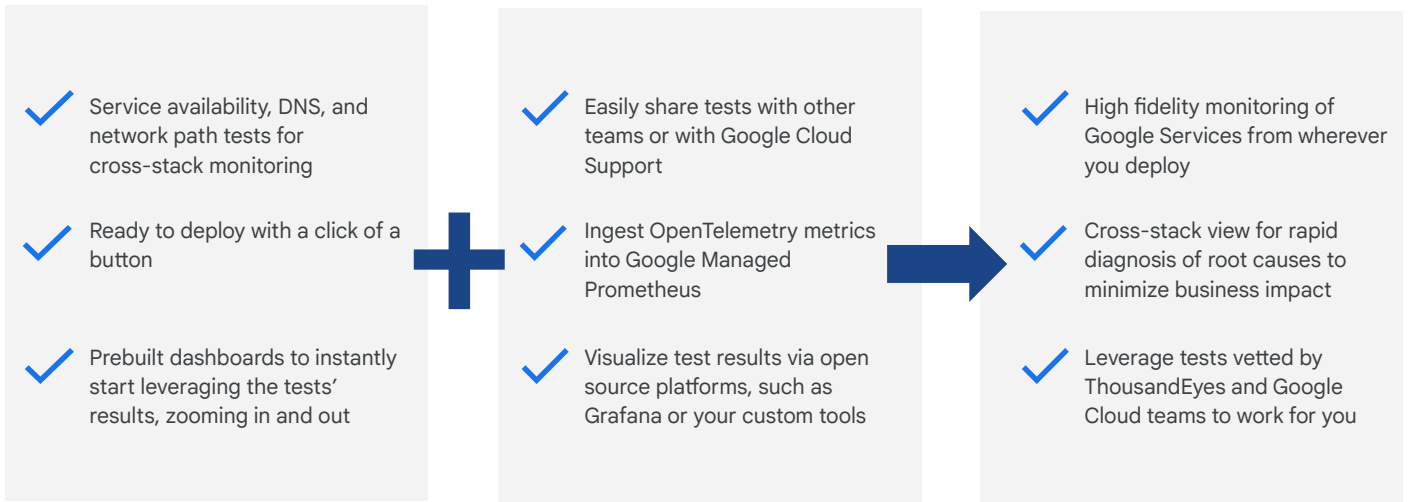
Service availability, DNS, and network path tests for cross-stack monitoring

Ready to deploy with a click of a button

Prebuilt dashboards to instantly start leveraging the tests' results, zooming in and out

Easily share tests with other teams or with Google Cloud Support

Ingest OpenTelemetry metrics into Google Managed Prometheus

Visualize test results via open source platforms, such as Grafana or your custom tools

High fidelity monitoring of Google Services from wherever you deploy

Cross-stack view for rapid diagnosis of root causes to minimize business impact

Leverage tests vetted by ThousandEyes and Google Cloud teams to work for you